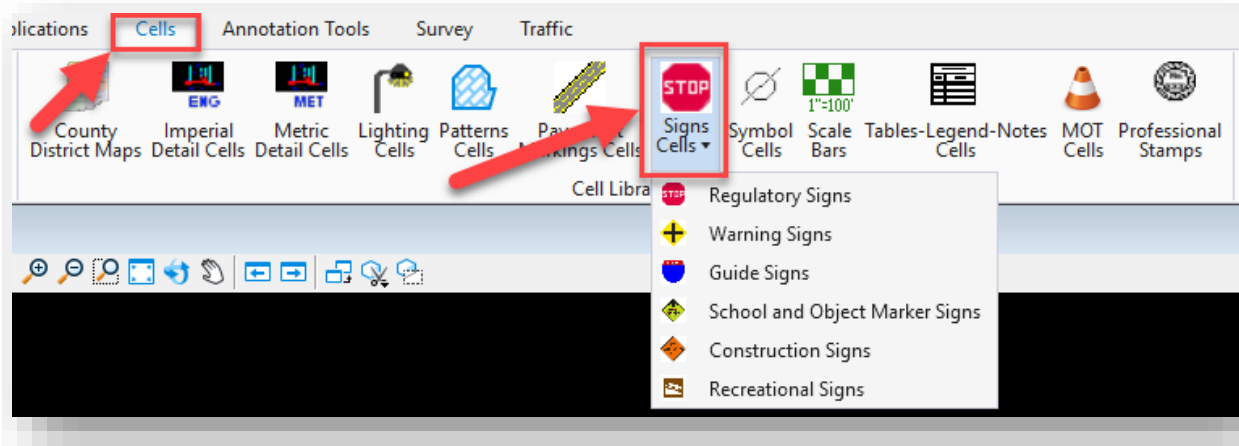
plications Cells Annotation Tools Survey Traffic

County District Maps
ENG
Imperial Detail Cells
MET
Metric Detail Cells
Lighting Cells
Patterns Cells
Pav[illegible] Markings Cells
STOP
Signs Cells ▾
Symbol Cells
1"=100'
Scale Bars
Tables-Legend-Notes Cells
MOT Cells
Professional Stamps

Cell Libra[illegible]

STOP
Regulatory Signs
Warning Signs
Guide Signs
School and Object Marker Signs
Construction Signs
Recreational Signs